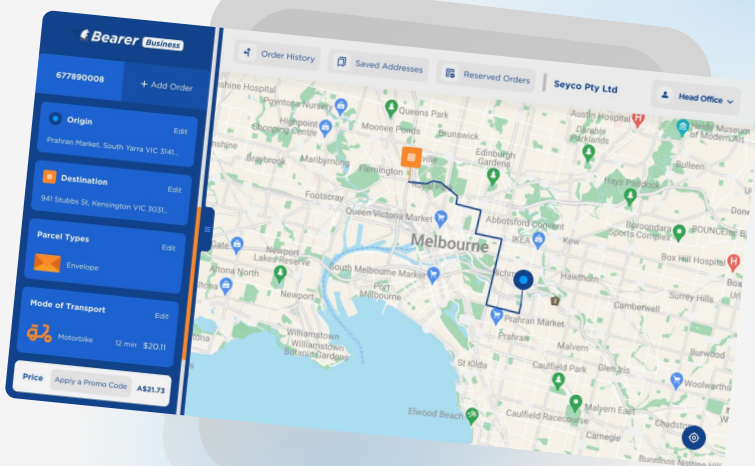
Bearer Business

677890008

+ Add Order

Origin
Edit
Prahran Market, South Yarra VIC 3141...

Destination
Edit
941 Stubbs St, Kensington VIC 3031...

Parcel Types
Edit
Envelope

Mode of Transport
Edit
Motorbike 12 min $20.11

Price Apply a Promo Code A$21.73

Order History
Saved Addresses
Reserved Orders
Seyco Pty Ltd
Head Office

Sunshine Hospital
Pygmy Nursery
Highpoint Shopping Centre
Queens Park
Moonee Ponds
Brunswick
Braybrook
Maribyrnong
Edinburgh Gardens
Flemington
Footscray
Queen Victoria Market
Abbotsford Convent
Melbourne
IKEA
Kew
Newport Lakes Reserve
South Melbourne Market
Richmond
Hawthorn
Altona North
Port Melbourne
Newport
Prahran Market
Camberwell
Williamstown
Williamstown Botanic Gardens
St Kilda
Caulfield Park
Elwood Beach
Caulfield Racecourse
Malvern East
Carnegie
Balwyn
Surrey Hills
Box Hill Hospital
Boroondara Sports Complex
Hays Paddock
Burwood
Darebin Parklands
Bundoora
Ashburton